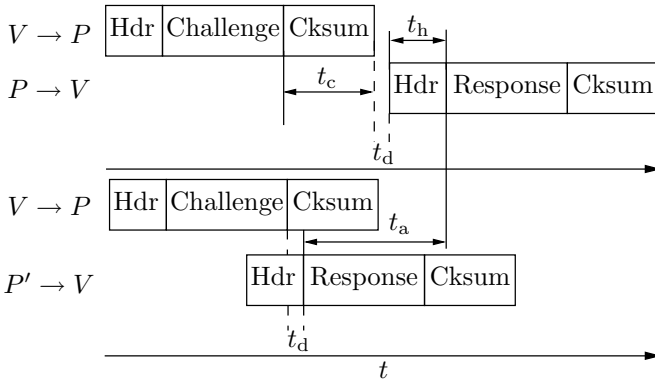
$V \rightarrow P$

| Hdr | Challenge | Cksum |
|---|---|---|

$t_h$

$P \rightarrow V$

$t_c$

| Hdr | Response | Cksum |
|---|---|---|

$t_d$

$V \rightarrow P$

| Hdr | Challenge | Cksum |
|---|---|---|

$t_a$

$P' \rightarrow V$

| Hdr | Response | Cksum |
|---|---|---|

$t_d$

$t$